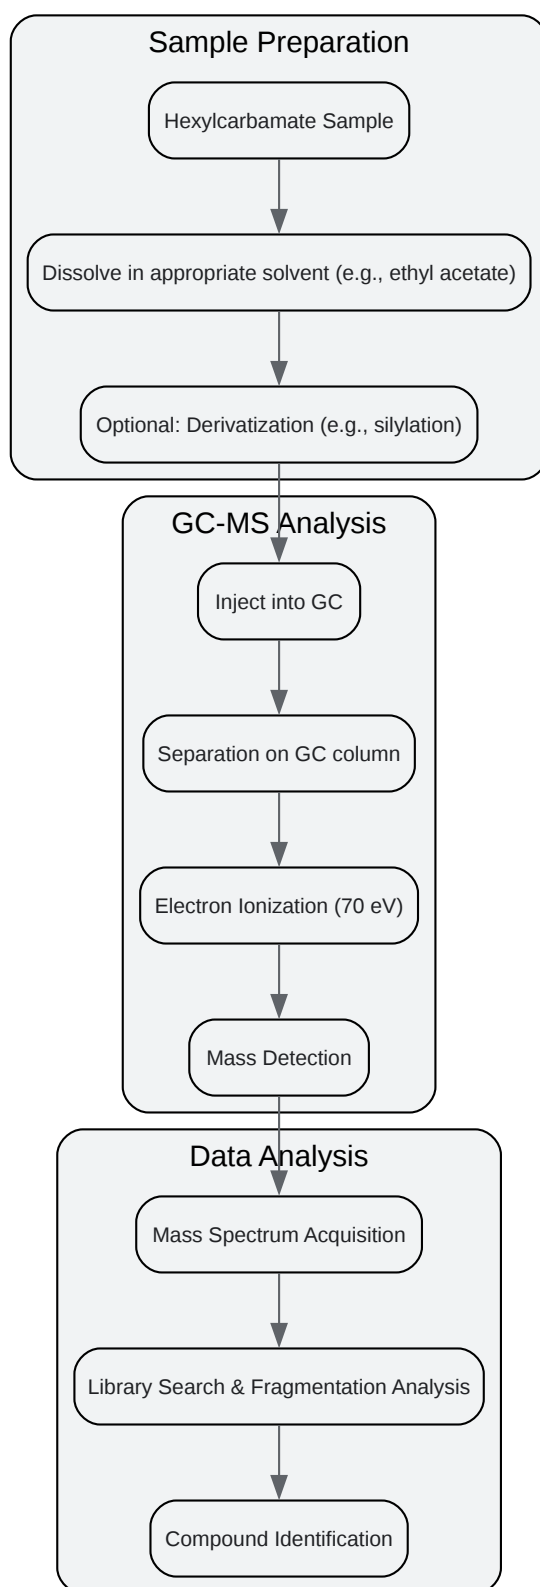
Sample Preparation

Hexylcarbamate Sample

Dissolve in appropriate solvent (e.g., ethyl acetate)

Optional: Derivatization (e.g., silylation)

GC-MS Analysis

Inject into GC

Separation on GC column

Electron Ionization (70 eV)

Mass Detection

Data Analysis

Mass Spectrum Acquisition

Library Search & Fragmentation Analysis

Compound Identification